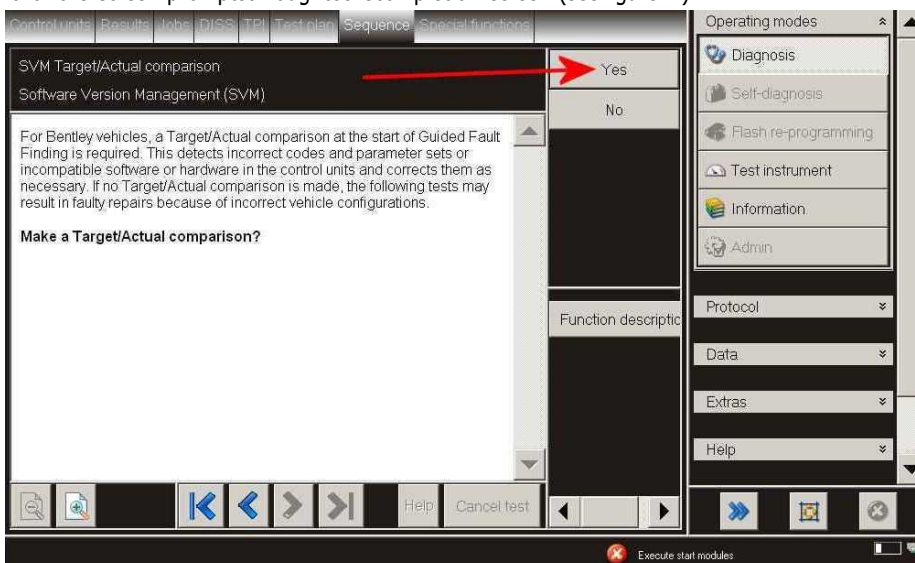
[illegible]

Control units | Results | Jobs | DISS | TPI | Test plan | Sequence | Special functions

SVM Target/Actual comparison

Software Version Management (SVM)

Yes

No

For Bentley vehicles, a Target/Actual comparison at the start of Guided Fault Finding is required. This detects incorrect codes and parameter sets or incompatible software or hardware in the control units and corrects them as necessary. If no Target/Actual comparison is made, the following tests may result in faulty repairs because of incorrect vehicle configurations.

**Make a Target/Actual comparison?**

Function descriptio

Help

Cancel test

Operating modes

Diagnosis

Self-diagnosis

Flash re-programming

Test instrument

Information

Admin

Protocol

Data

Extras

Help

Execute start modules